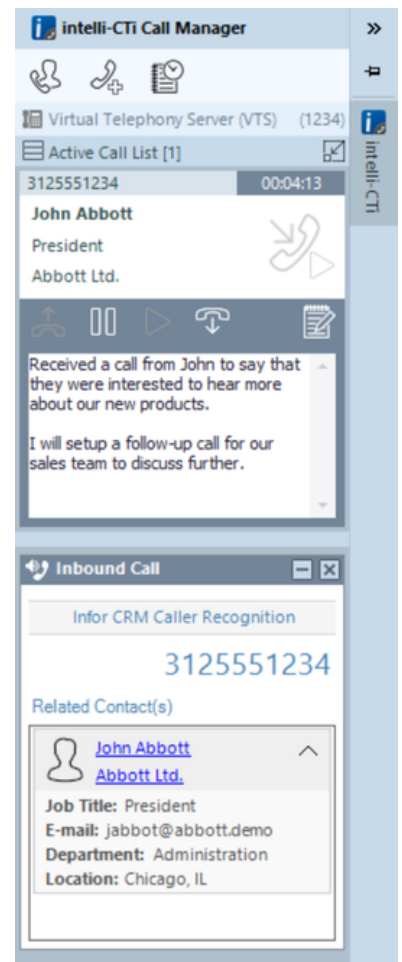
intelli-CTi Call Manager

»

Virtual Telephony Server (VTS) (1234)

Active Call List [1]

3125551234 00:04:13

John Abbott

President

Abbott Ltd.

intelli-CTi

Received a call from John to say that they were interested to hear more about our new products.

I will setup a follow-up call for our sales team to discuss further.

Inbound Call

Infor CRM Caller Recognition

3125551234

Related Contact(s)

John Abbott

Abbott Ltd.

Job Title: President

E-mail: jabbot@abbott.demo

Department: Administration

Location: Chicago, IL